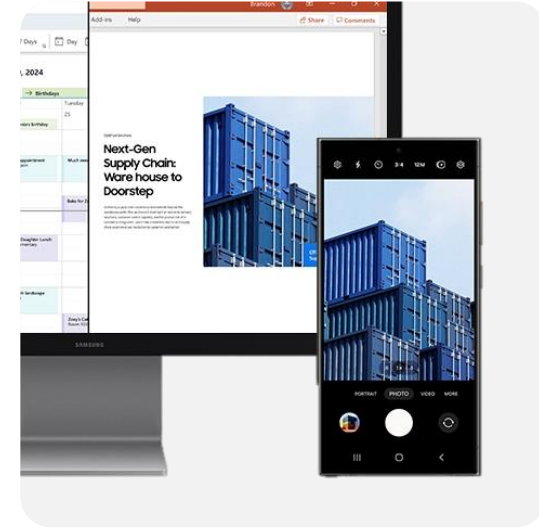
7 Days Day

, 2024

Birthdays

Tuesday

25

ews birthday

appointment

Multi-wee

Bake for

Daughter Lunch

h landscape

Zoey's Ca

Room 123

Add-ins Help

Brandon

Share Comments

Next-Gen Supply Chain: Ware house to Doorstep

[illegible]

3:4 12M

PORTRAIT PHOTO VIDEO MORE

SAMSUNG